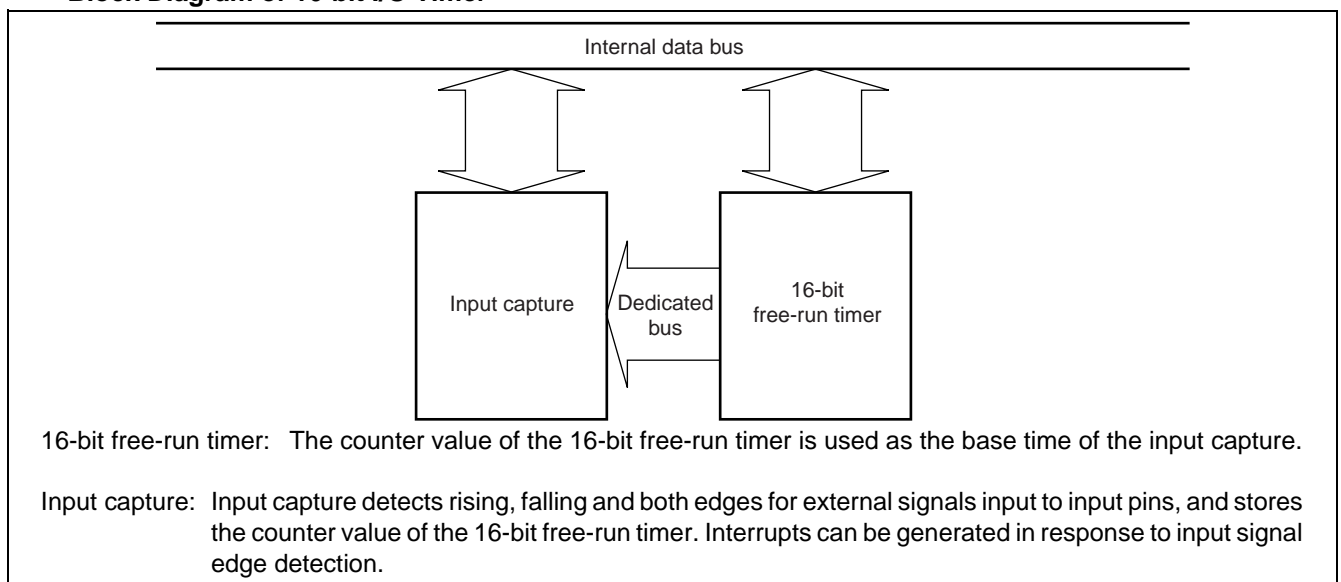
Internal data bus

Input capture

Dedicated bus

16-bit free-run timer

16-bit free-run timer: The counter value of the 16-bit free-run timer is used as the base time of the input capture.

Input capture: Input capture detects rising, falling and both edges for external signals input to input pins, and stores the counter value of the 16-bit free-run timer. Interrupts can be generated in response to input signal edge detection.